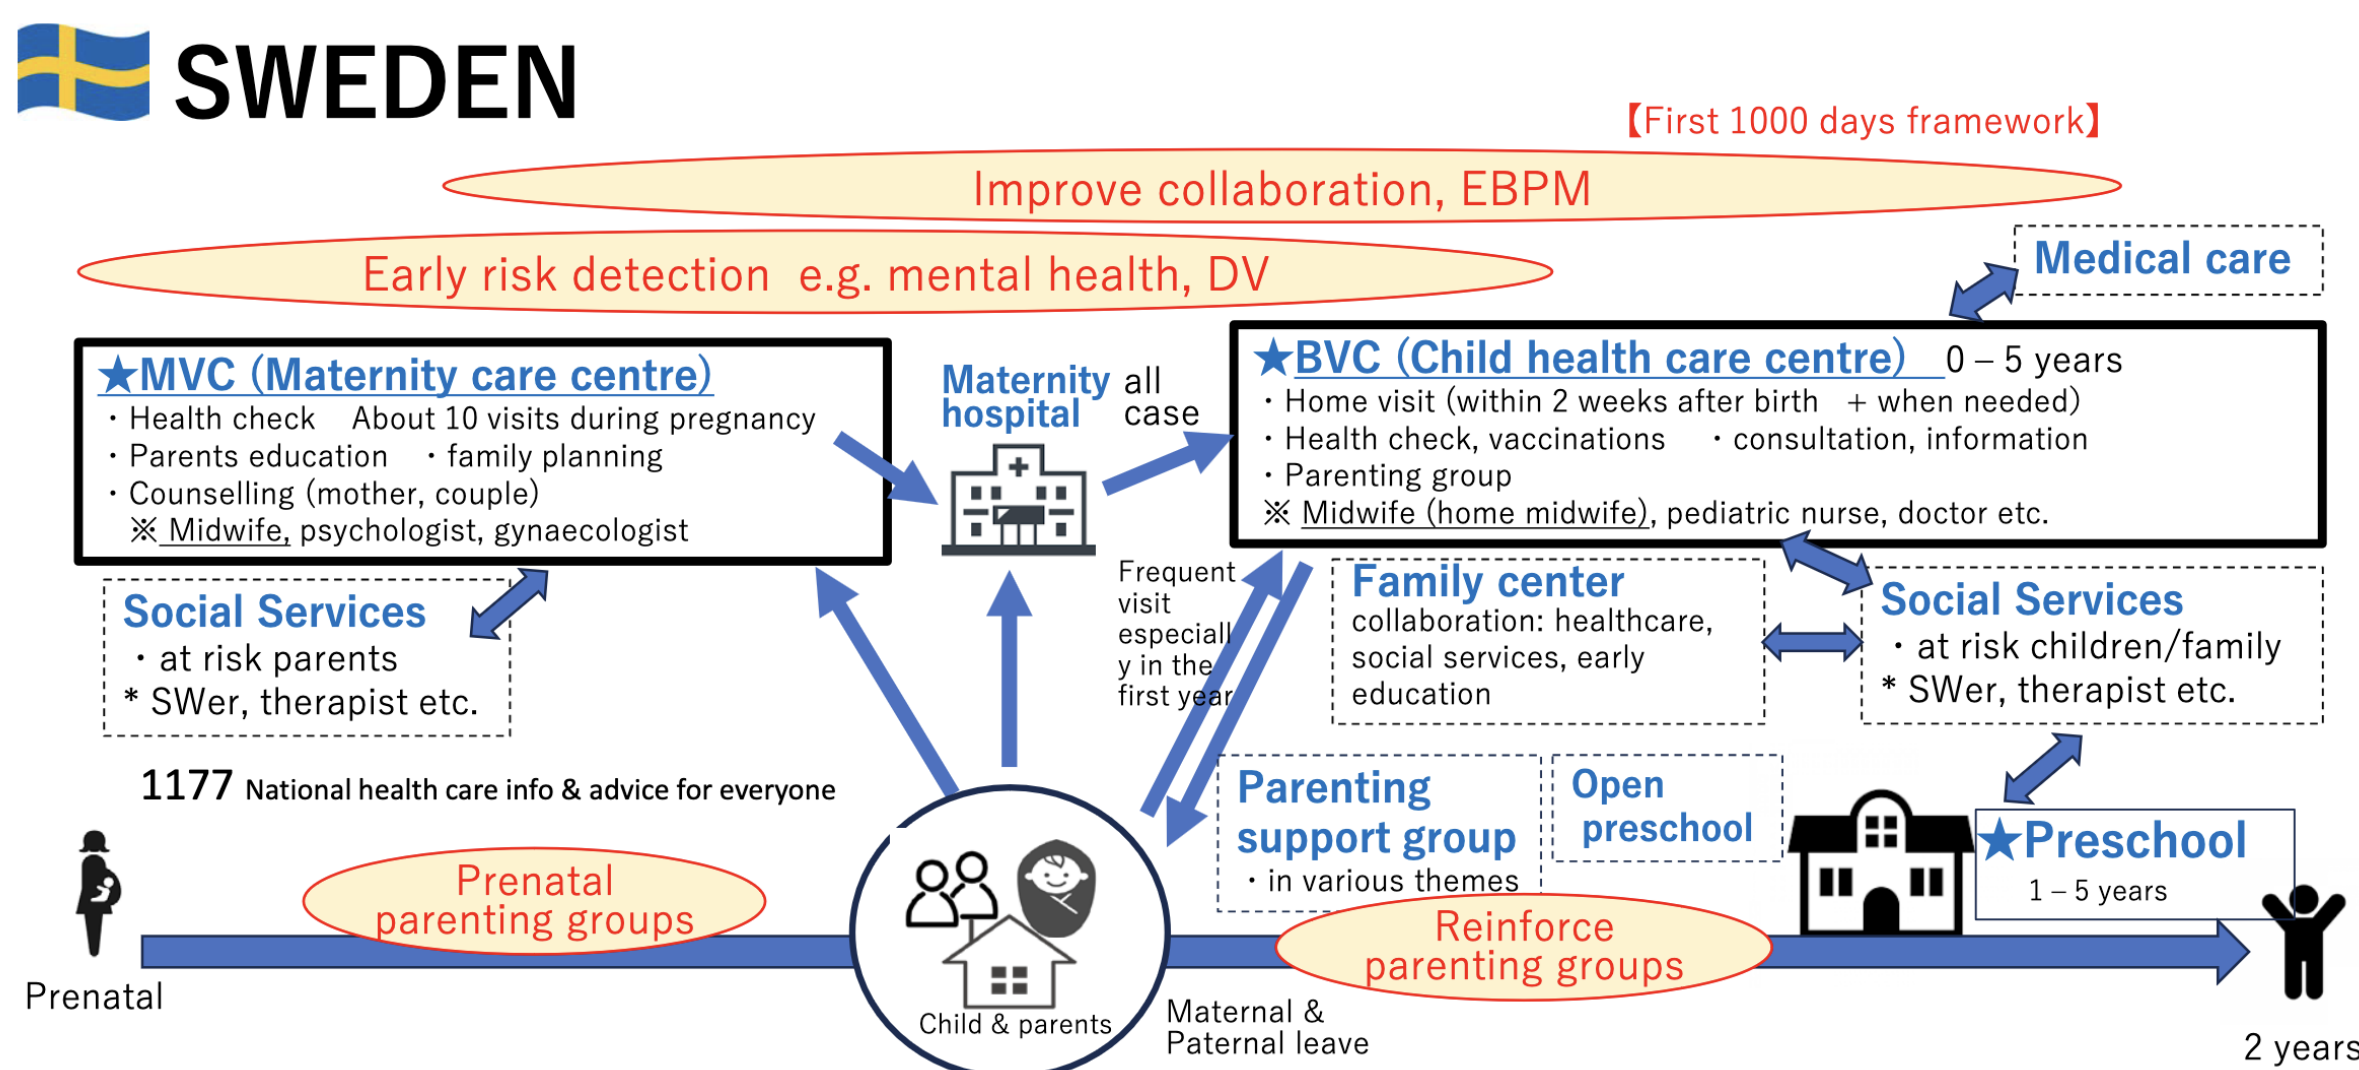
SWEDEN

【First 1000 days framework】

Improve collaboration, EBPM

Early risk detection e.g. mental health, DV

Medical care

★MVC (Maternity care centre)
・Health check About 10 visits during pregnancy
・Parents education ・family planning
・Counselling (mother, couple)
※ Midwife, psychologist, gynaecologist

Maternity hospital all case

★BVC (Child health care centre) 0 – 5 years
・Home visit (within 2 weeks after birth + when needed)
・Health check, vaccinations ・consultation, information
・Parenting group
※ Midwife (home midwife), pediatric nurse, doctor etc.

Social Services
・at risk parents
* SWer, therapist etc.

Frequent visit especially in the first year

Family center
collaboration: healthcare, social services, early education

Social Services
・at risk children/family
* SWer, therapist etc.

1177 National health care info & advice for everyone

Parenting support group
・in various themes

Open preschool

★Preschool
1 – 5 years

Prenatal parenting groups

Child & parents

Reinforce parenting groups

Prenatal

Maternal & Paternal leave

2 years